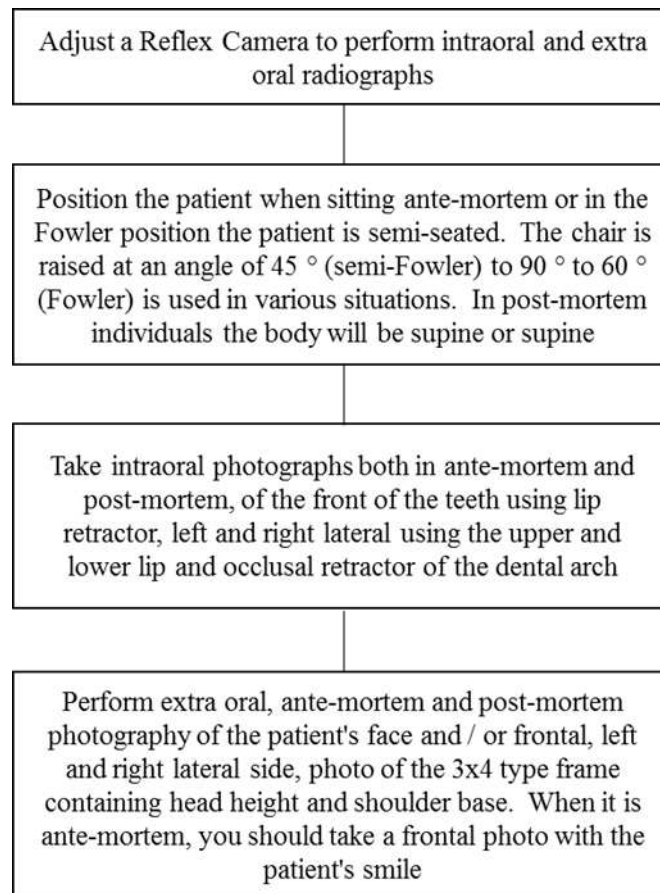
Adjust a Reflex Camera to perform intraoral and extra oral radiographs

Position the patient when sitting ante-mortem or in the Fowler position the patient is semi-seated. The chair is raised at an angle of 45 ° (semi-Fowler) to 90 ° to 60 ° (Fowler) is used in various situations. In post-mortem individuals the body will be supine or supine

Take intraoral photographs both in ante-mortem and post-mortem, of the front of the teeth using lip retractor, left and right lateral using the upper and lower lip and occlusal retractor of the dental arch

Perform extra oral, ante-mortem and post-mortem photography of the patient's face and / or frontal, left and right lateral side, photo of the 3x4 type frame containing head height and shoulder base. When it is ante-mortem, you should take a frontal photo with the patient's smile